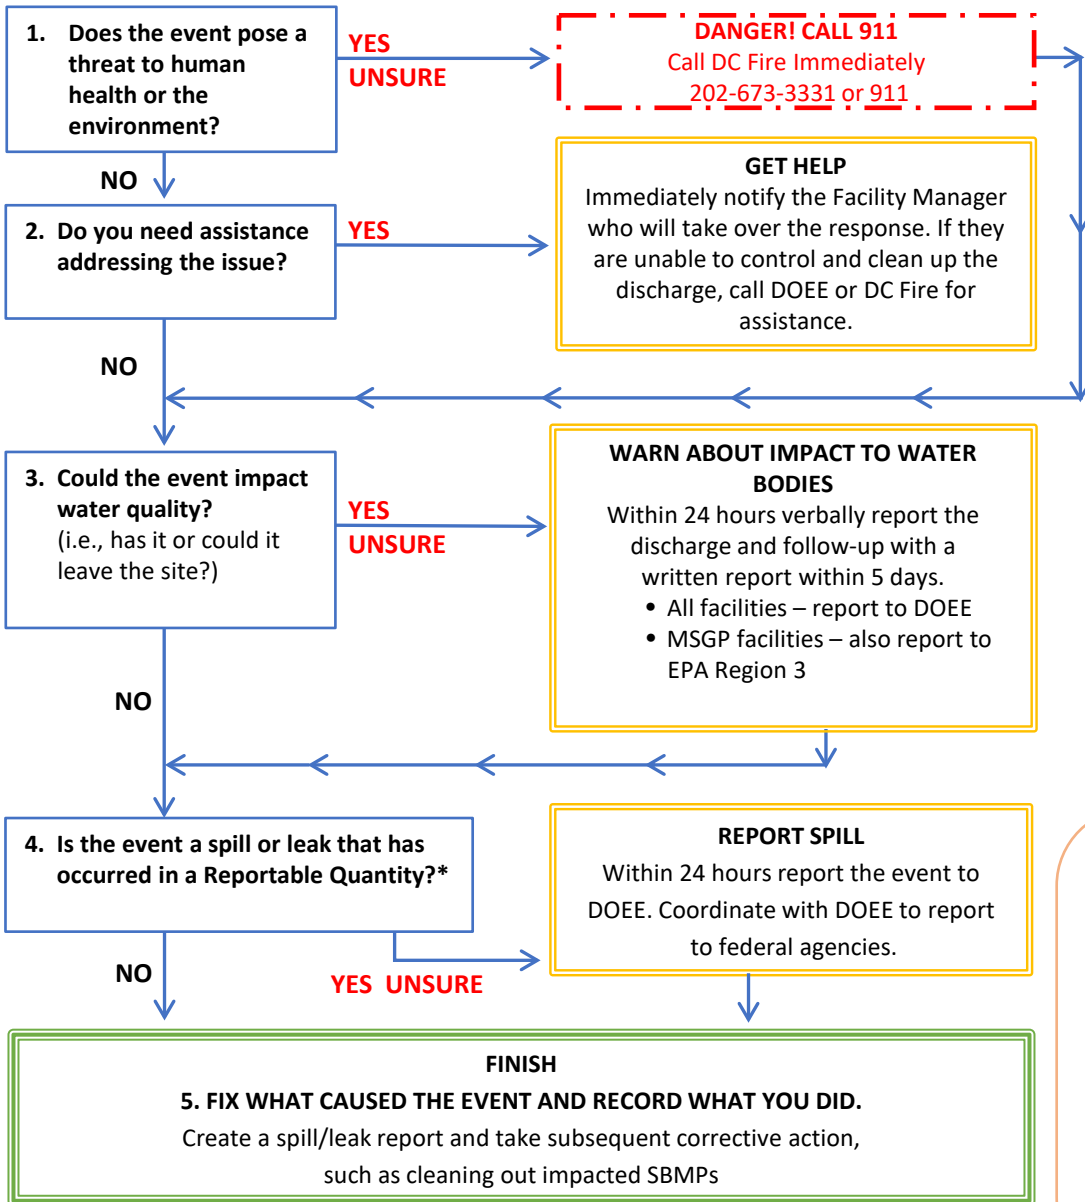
1. Does the event pose a threat to human health or the environment?

YES
UNSURE

DANGER! CALL 911
Call DC Fire Immediately
202-673-3331 or 911

NO

2. Do you need assistance addressing the issue?

YES

GET HELP
Immediately notify the Facility Manager who will take over the response. If they are unable to control and clean up the discharge, call DOEE or DC Fire for assistance.

NO

3. Could the event impact water quality?
(i.e., has it or could it leave the site?)

YES
UNSURE

WARN ABOUT IMPACT TO WATER BODIES
Within 24 hours verbally report the discharge and follow-up with a written report within 5 days.
• All facilities – report to DOEE
• MSGP facilities – also report to EPA Region 3

NO

4. Is the event a spill or leak that has occurred in a Reportable Quantity?*

REPORT SPILL
Within 24 hours report the event to DOEE. Coordinate with DOEE to report to federal agencies.

NO

YES UNSURE

FINISH
5. FIX WHAT CAUSED THE EVENT AND RECORD WHAT YOU DID.
Create a spill/leak report and take subsequent corrective action, such as cleaning out impacted SBMPs